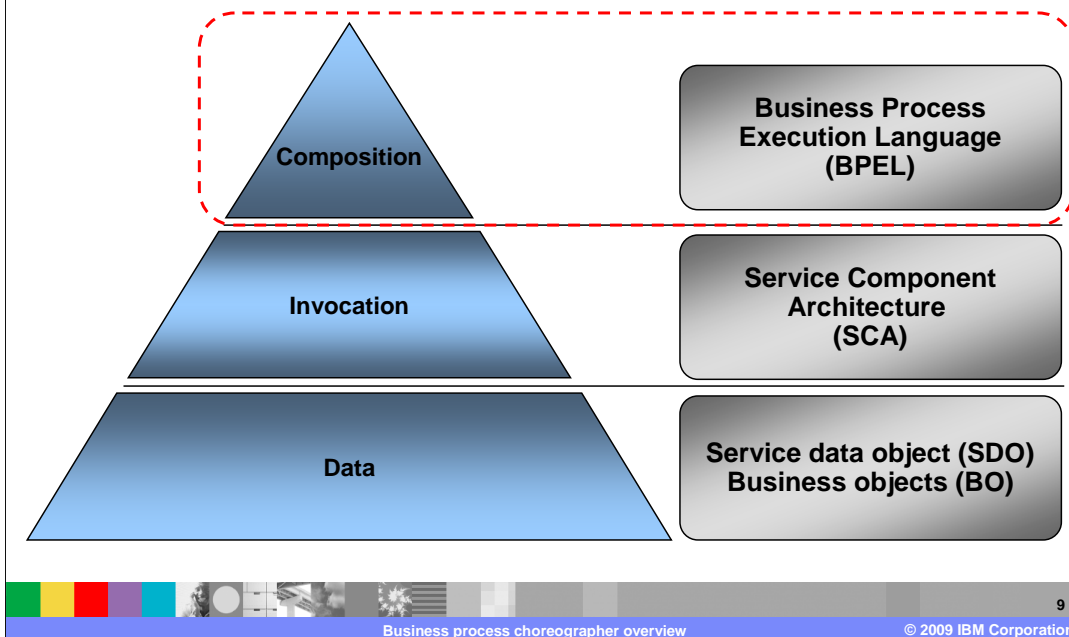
Composition

Business Process Execution Language (BPEL)

Invocation

Service Component Architecture (SCA)

Data

Service data object (SDO) Business objects (BO)

9

Business process choreographer overview

© 2009 IBM Corporation